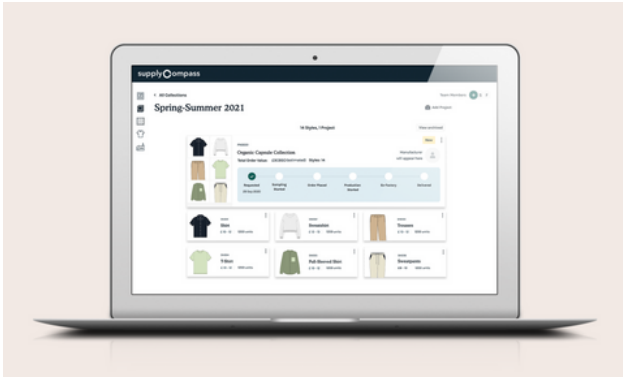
supplycompass

< All Collections

Spring-Summer 2021

Add Project

16 Styles, 1 Project

Organic Capsule Collection

Total Order Value

Styles

New

Requested

Sampling Started

Order Placed

Production Started

At Factory

Delivered

Shirt

Sweatshirt

Trousers

T-Shirt

Full Sleeved Shirt

Sweatpants